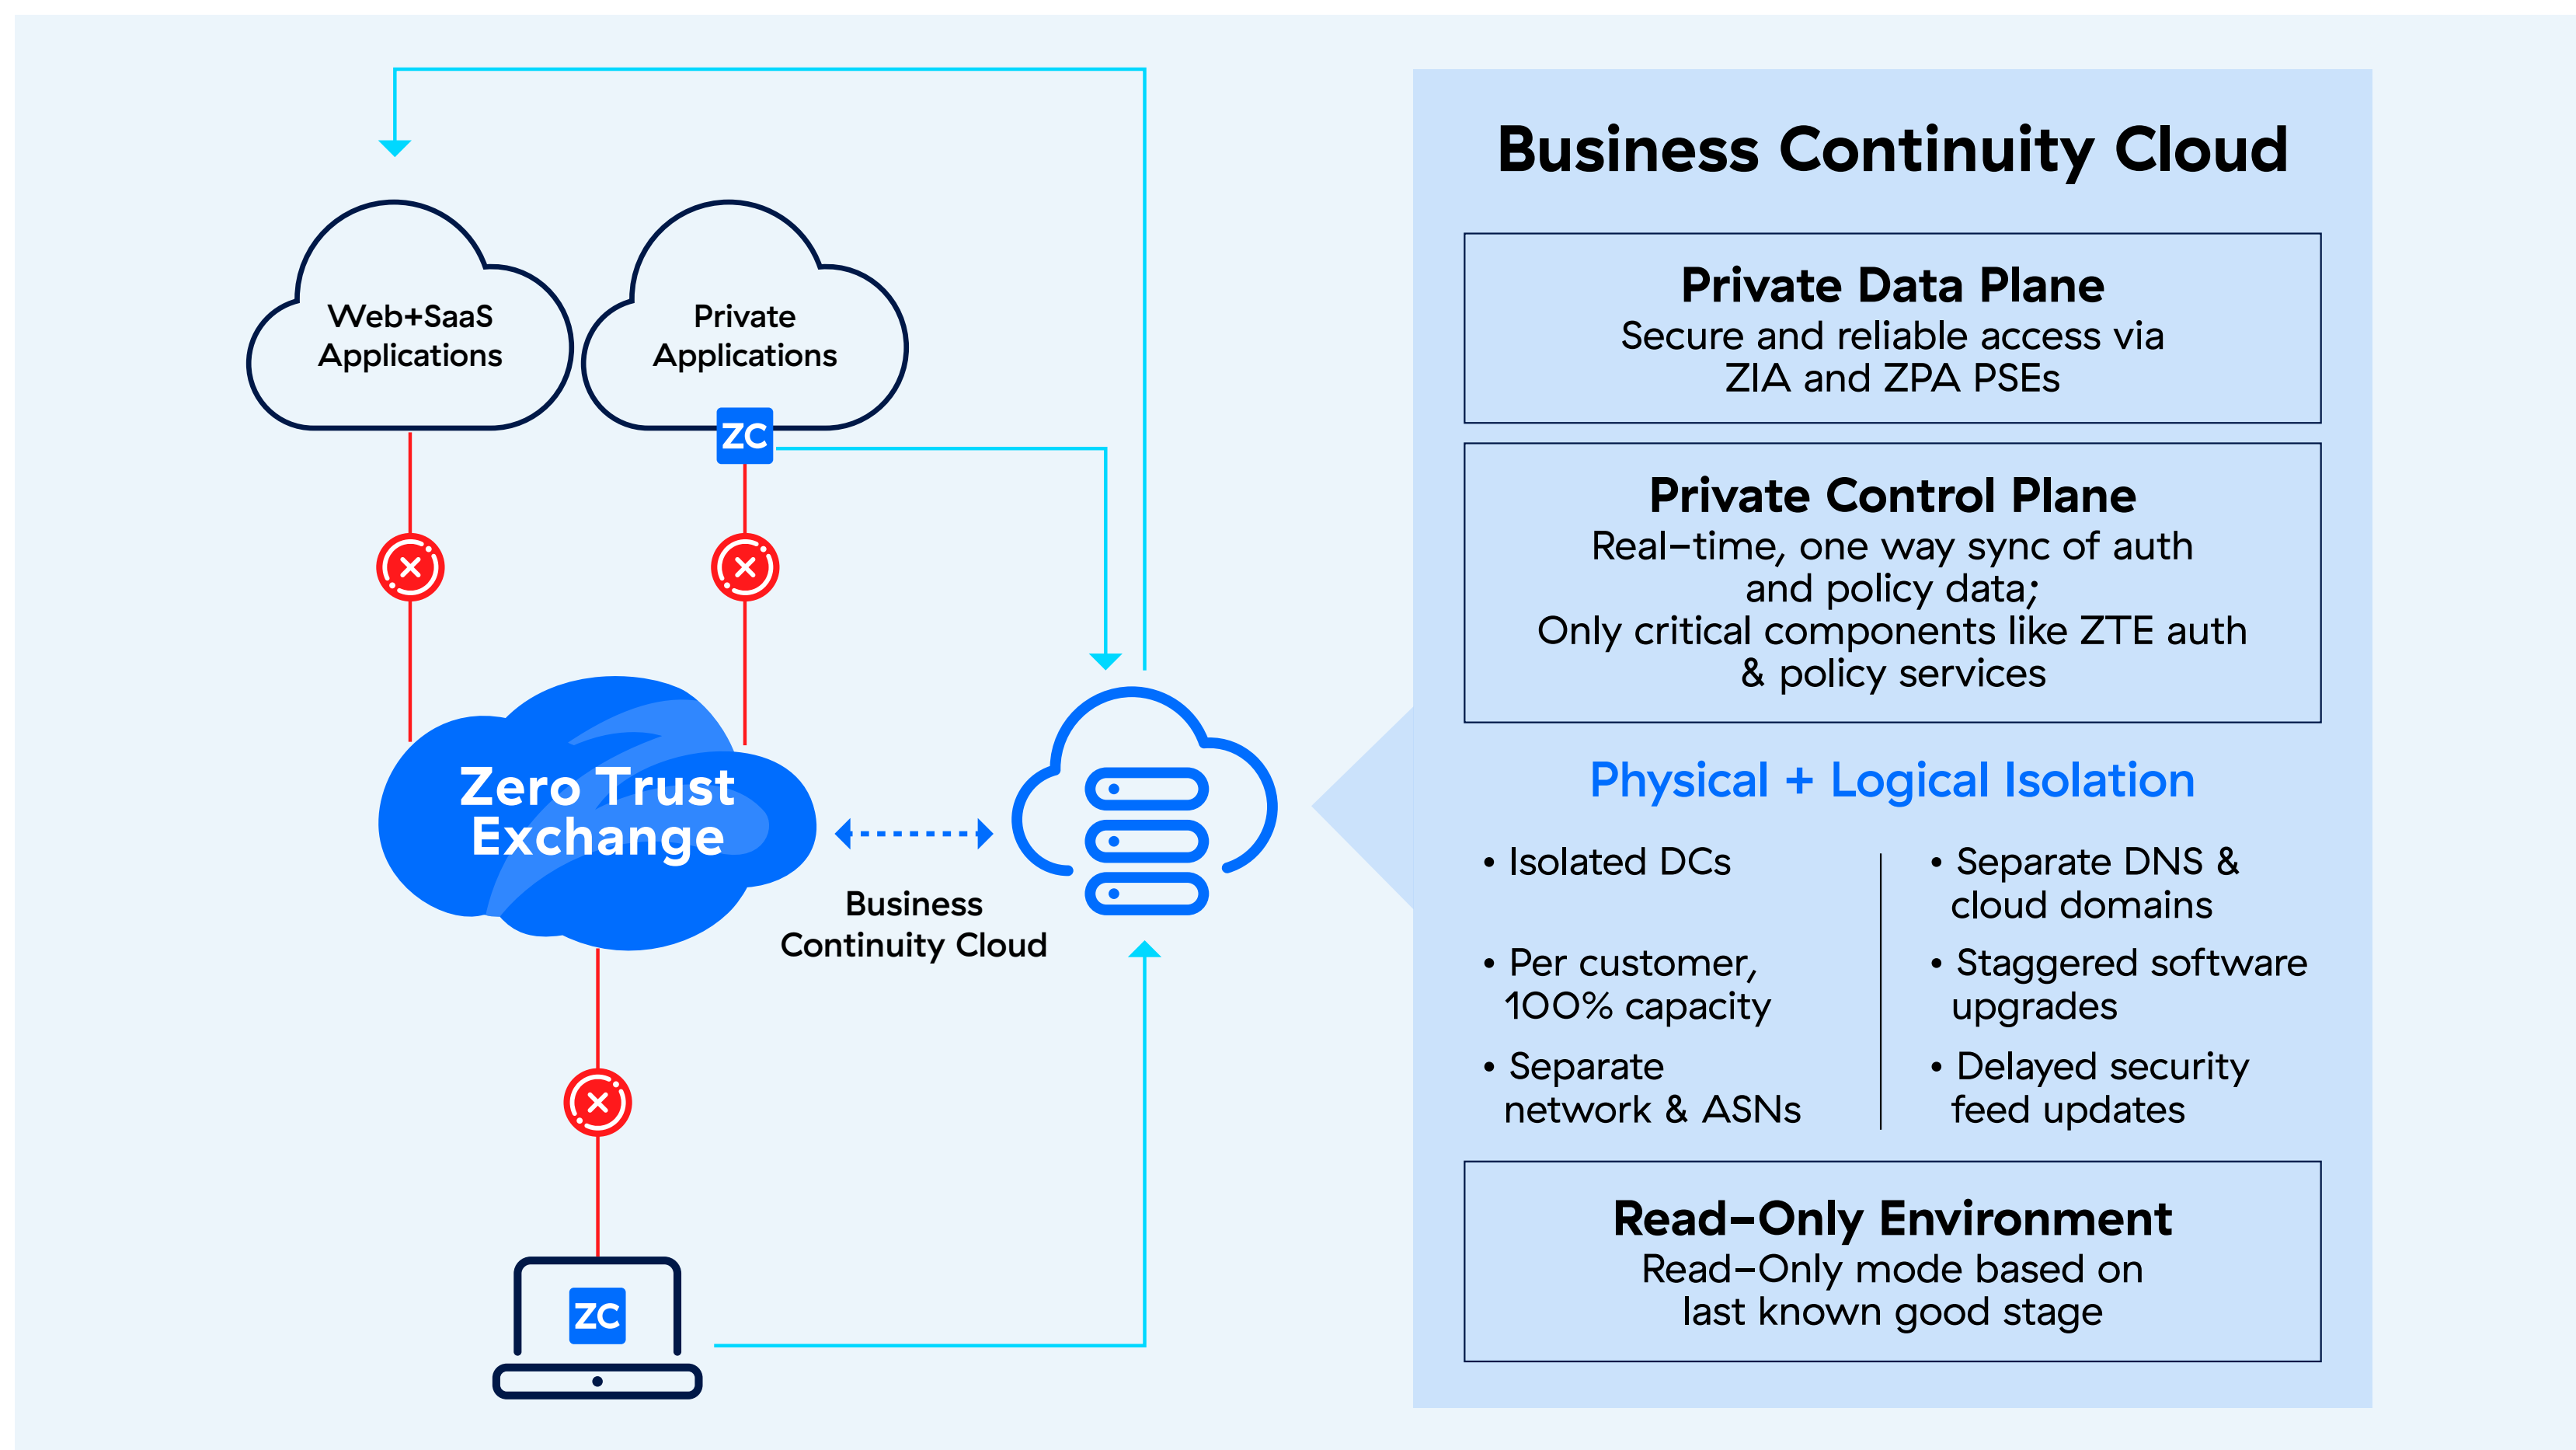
Web+SaaS Applications

Private Applications

ZC

Zero Trust Exchange

Business Continuity Cloud

ZC

Business Continuity Cloud

Private Data Plane
Secure and reliable access via ZIA and ZPA PSEs

Private Control Plane
Real–time, one way sync of auth and policy data;
Only critical components like ZTE auth & policy services

Physical + Logical Isolation

• Isolated DCs

• Per customer, 100% capacity

• Separate network & ASNs

• Separate DNS & cloud domains

• Staggered software upgrades

• Delayed security feed updates

Read–Only Environment
Read–Only mode based on last known good stage